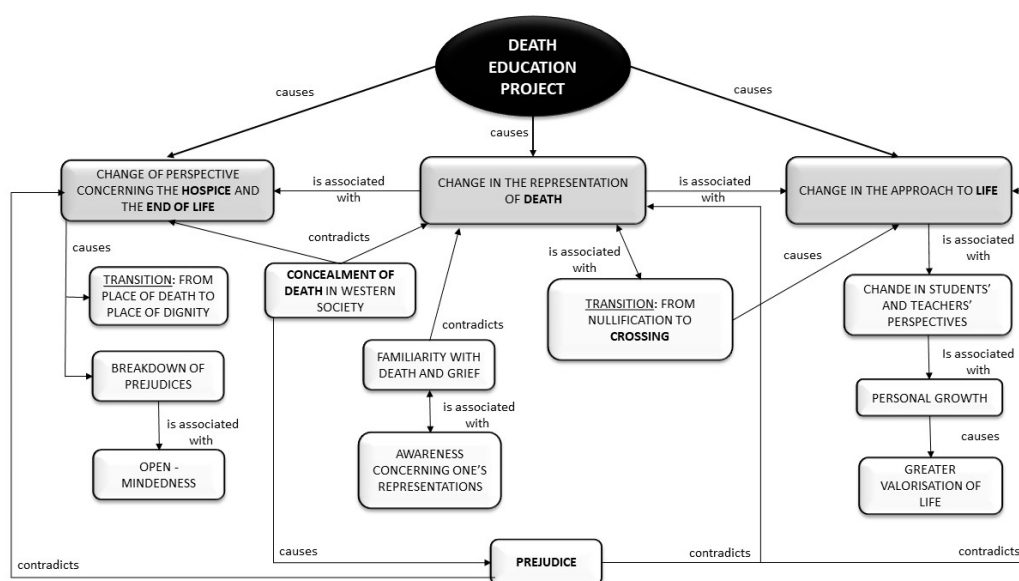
DEATH EDUCATION PROJECT

causes

causes

causes

CHANGE OF PERSPECTIVE CONCERNING THE HOSPICE AND THE END OF LIFE

is associated with

CHANGE IN THE REPRESENTATION OF DEATH

is associated with

CHANGE IN THE APPROACH TO LIFE

causes

contradicts

TRANSITION: FROM PLACE OF DEATH TO PLACE OF DIGNITY

CONCEALMENT OF DEATH IN WESTERN SOCIETY

is associated with

TRANSITION: FROM NULLIFICATION TO CROSSING

causes

is associated with

CHANDE IN STUDENTS' AND TEACHERS' PERSPECTIVES

contradicts

BREAKDOWN OF PREJUDICES

FAMILIARITY WITH DEATH AND GRIEF

is associated with

is associated with

PERSONAL GROWTH

is associated with

OPEN - MINDEDNESS

AWARENESS CONCERNING ONE'S REPRESENTATIONS

causes

GREATER VALORISATION OF LIFE

causes

PREJUDICE

contradicts

contradicts

contradicts